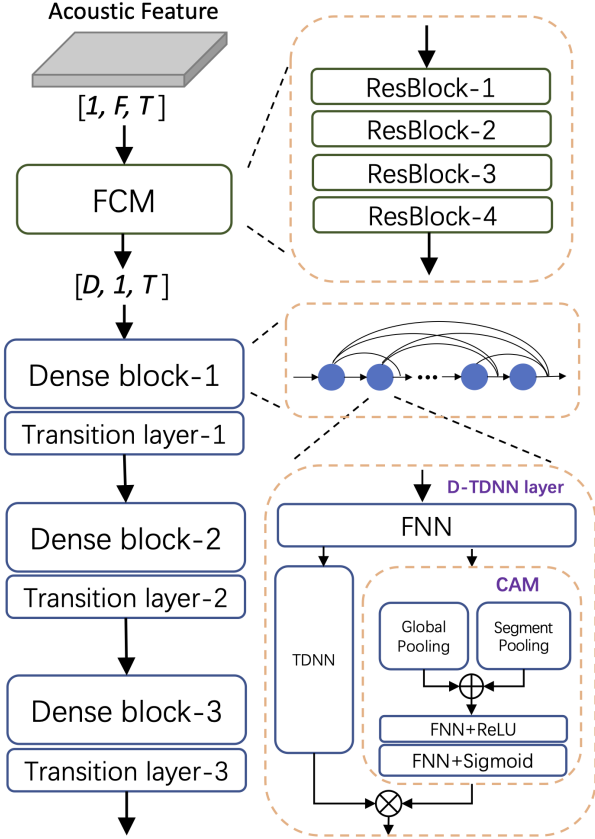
Acoustic Feature

[*1, F, T*]

FCM

[*D, 1, T*]

Dense block-1

Transition layer-1

Dense block-2

Transition layer-2

Dense block-3

Transition layer-3

ResBlock-1

ResBlock-2

ResBlock-3

ResBlock-4

D-TDNN layer

FNN

TDNN

CAM

Global Pooling

Segment Pooling

$\oplus$

FNN+ReLU

FNN+Sigmoid

$\otimes$